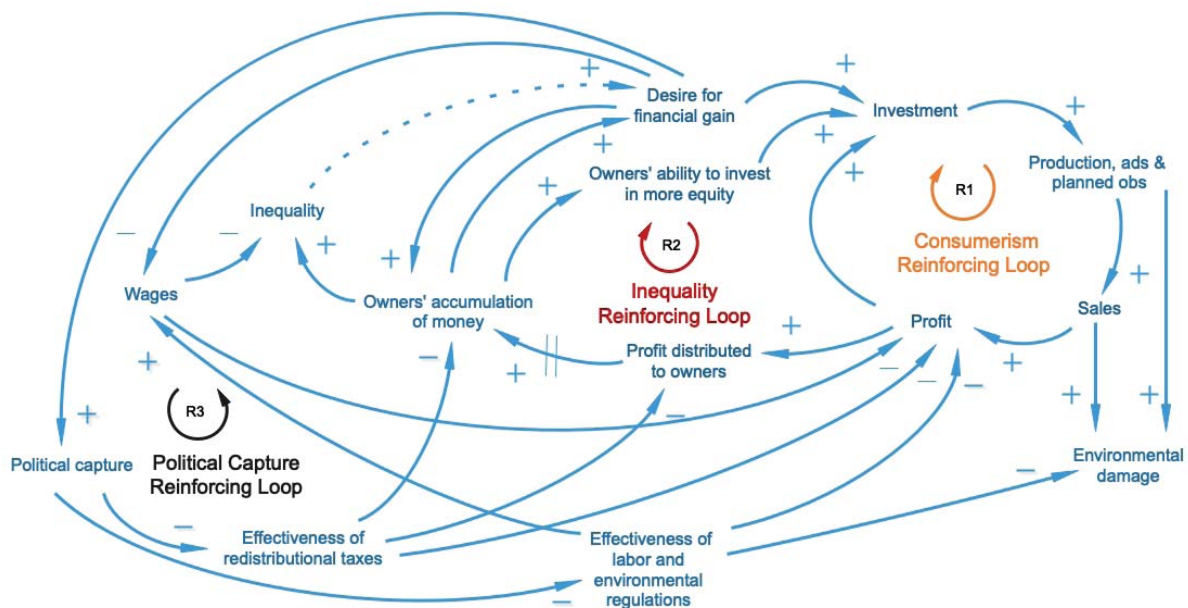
Desire for financial gain

Investment

Owners' ability to invest in more equity

Production, ads & planned obs

R1

Consumerism Reinforcing Loop

Inequality

R2

Inequality Reinforcing Loop

Wages

Owners' accumulation of money

Sales

Profit

Profit distributed to owners

R3

Political Capture Reinforcing Loop

Political capture

Environmental damage

Effectiveness of redistributional taxes

Effectiveness of labor and environmental regulations

+
+
+
+
+
+
+
+
+
+
+
+
+
+
+
+
+
−
−
−
−
−
−
−
−
−